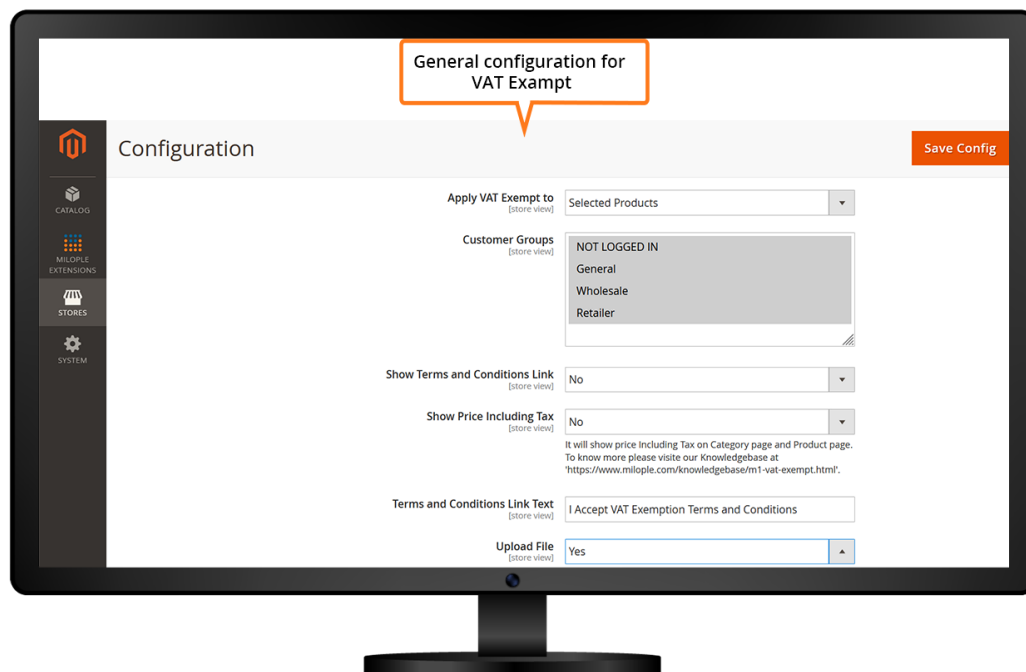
General configuration for VAT Exampt

CATALOG

MILOPLE EXTENSIONS

STORES

SYSTEM

Configuration

Save Config

Apply VAT Exempt to
[store view]
Selected Products

Customer Groups
[store view]
NOT LOGGED IN
General
Wholesale
Retailer

Show Terms and Conditions Link
[store view]
No

Show Price Including Tax
[store view]
No
It will show price Including Tax on Category page and Product page. To know more please visit our Knowledgebase at 'https://www.milople.com/knowledgebase/m1-vat-exempt.html'.

Terms and Conditions Link Text
[store view]
I Accept VAT Exemption Terms and Conditions

Upload File
[store view]
Yes